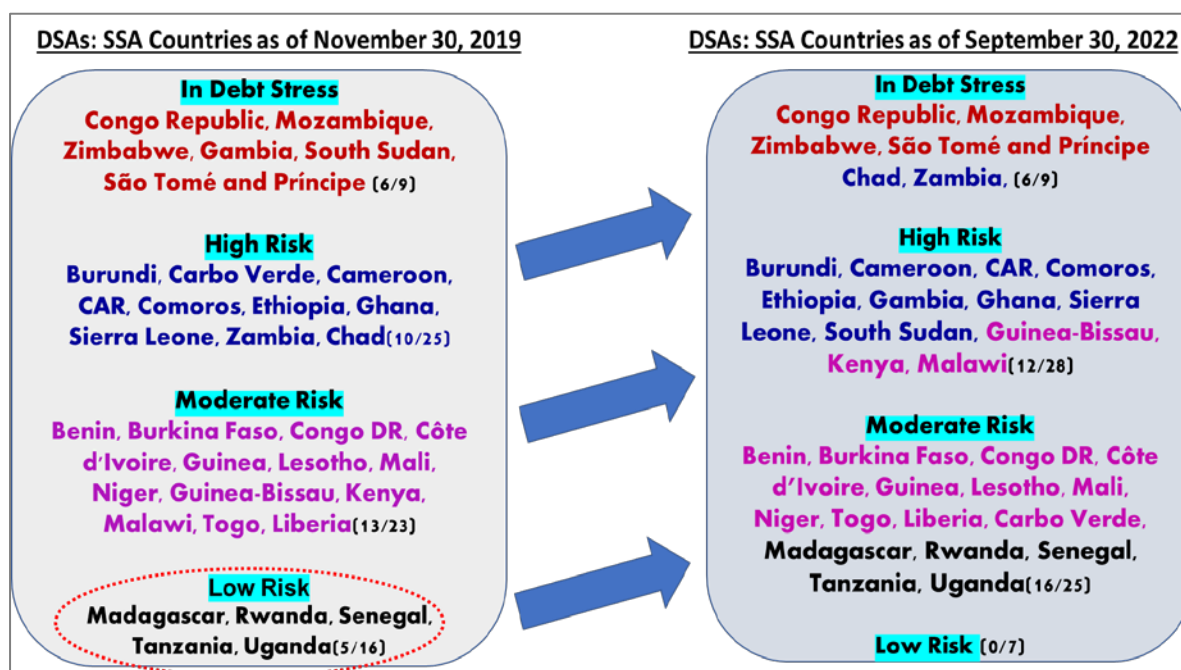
DSAs: SSA Countries as of November 30, 2019

In Debt Stress
Congo Republic, Mozambique, Zimbabwe, Gambia, South Sudan, São Tomé and Príncipe (6/9)

High Risk
Burundi, Carbo Verde, Cameroon, CAR, Comoros, Ethiopia, Ghana, Sierra Leone, Zambia, Chad(10/25)

Moderate Risk
Benin, Burkina Faso, Congo DR, Côte d'Ivoire, Guinea, Lesotho, Mali, Niger, Guinea-Bissau, Kenya, Malawi, Togo, Liberia(13/23)

Low Risk
Madagascar, Rwanda, Senegal, Tanzania, Uganda(5/16)

DSAs: SSA Countries as of September 30, 2022

In Debt Stress
Congo Republic, Mozambique, Zimbabwe, São Tomé and Príncipe Chad, Zambia, (6/9)

High Risk
Burundi, Cameroon, CAR, Comoros, Ethiopia, Gambia, Ghana, Sierra Leone, South Sudan, Guinea-Bissau, Kenya, Malawi(12/28)

Moderate Risk
Benin, Burkina Faso, Congo DR, Côte d'Ivoire, Guinea, Lesotho, Mali, Niger, Togo, Liberia, Carbo Verde, Madagascar, Rwanda, Senegal, Tanzania, Uganda(16/25)

Low Risk (0/7)